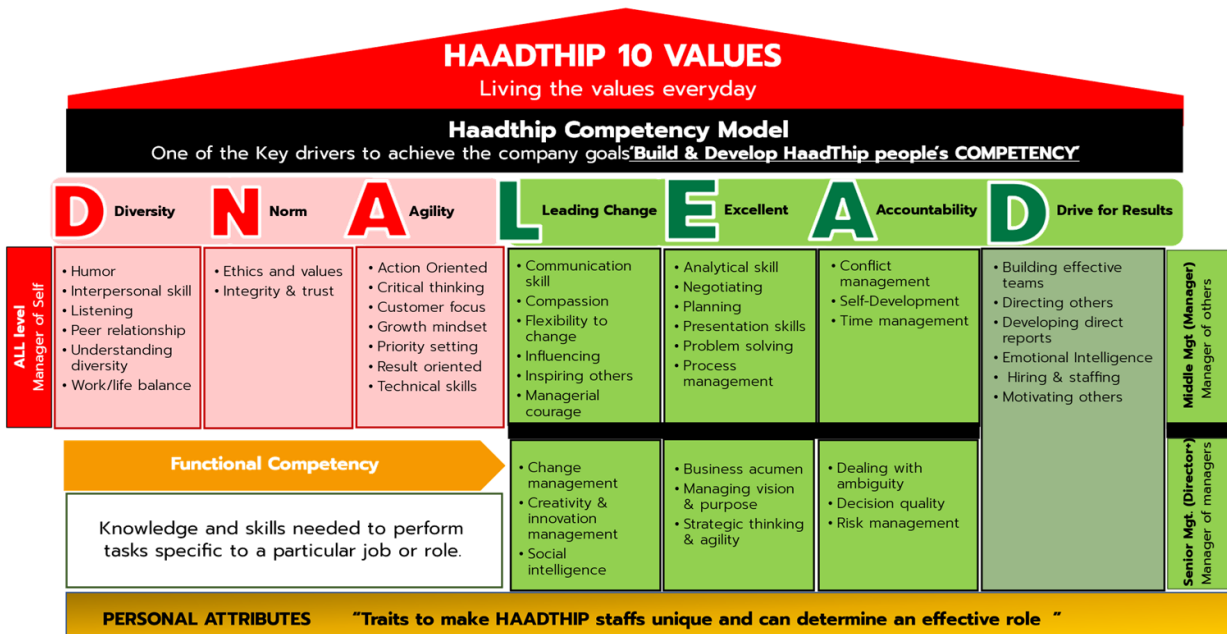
HAADTHIP 10 VALUES
Living the values everyday

Haadthip Competency Model
One of the Key drivers to achieve the company goals'Build & Develop HaadThip people's COMPETENCY'

D Diversity
N Norm
A Agility
L Leading Change
E Excellent
A Accountability
D Drive for Results

ALL level
Manager of Self

• Humor
• Interpersonal skill
• Listening
• Peer relationship
• Understanding diversity
• Work/life balance

• Ethics and values
• Integrity & trust

• Action Oriented
• Critical thinking
• Customer focus
• Growth mindset
• Priority setting
• Result oriented
• Technical skills

• Communication skill
• Compassion
• Flexibility to change
• Influencing
• Inspiring others
• Managerial courage

• Analytical skill
• Negotiating
• Planning
• Presentation skills
• Problem solving
• Process management

• Conflict management
• Self-Development
• Time management

• Building effective teams
• Directing others
• Developing direct reports
• Emotional Intelligence
• Hiring & staffing
• Motivating others

Middle Mgt (Manager)
Manager of others

Functional Competency

Knowledge and skills needed to perform tasks specific to a particular job or role.

• Change management
• Creativity & innovation management
• Social intelligence

• Business acumen
• Managing vision & purpose
• Strategic thinking & agility

• Dealing with ambiguity
• Decision quality
• Risk management

Senior Mgt. (Director)
Manager of managers

PERSONAL ATTRIBUTES "Traits to make HAADTHIP staffs unique and can determine an effective role "